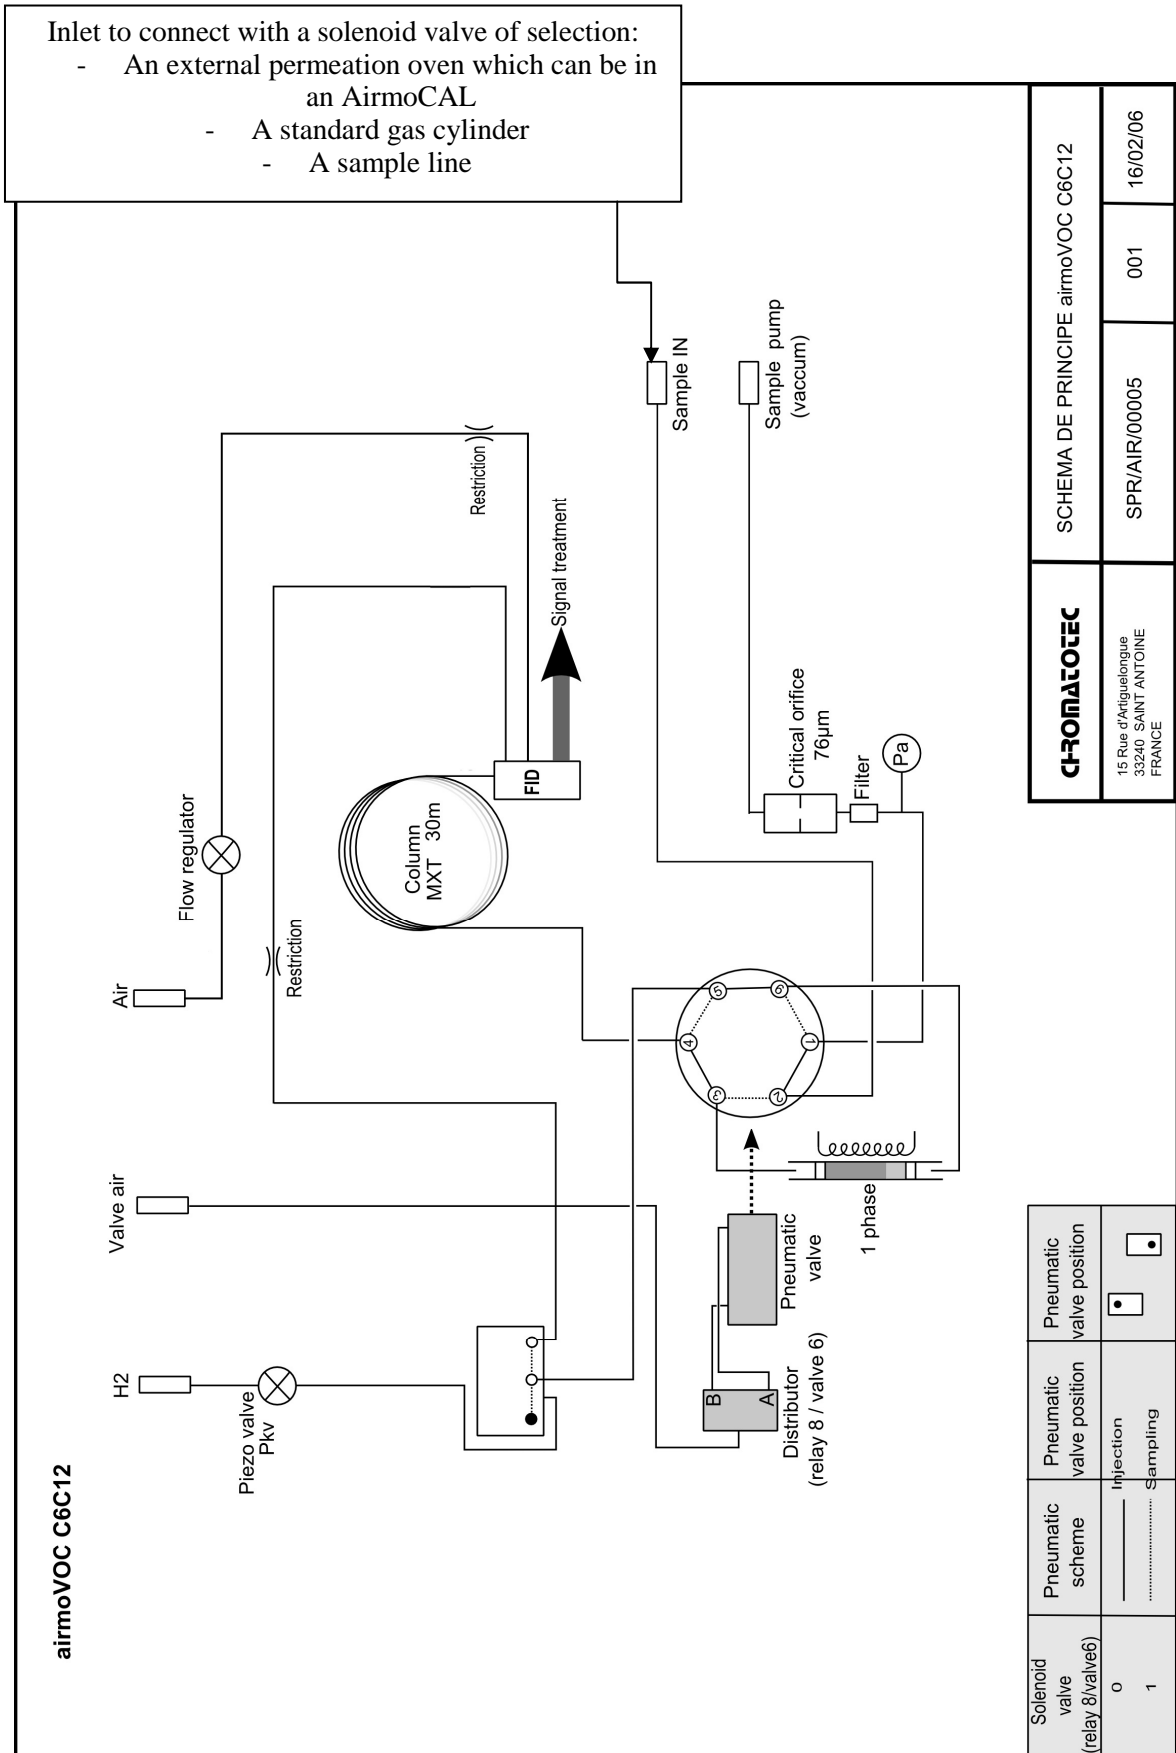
Inlet to connect with a solenoid valve of selection:
- An external permeation oven which can be in an AirmoCAL
- A standard gas cylinder
- A sample line

CHROMATOTEC

15 Rue d'Artiguelongue
33240 SAINT ANTOINE
FRANCE

SCHEMA DE PRINCIPE airmoVOC C6C12

SPR/AIR/00005

001

16/02/06

airmoVOC C6C12

Sample IN

Sample pump (vaccum)

Restriction

Signal treatment

Critical orifice 76µm

Filter

Pa

FID

Column MXT 30m

Flow regulator

Air

Restriction

Valve air

H2

Piezo valve Pkv

Pneumatic valve

1 phase

B

A

Distributor (relay 8 / valve 6)

1

2

3

4

5

6

| Solenoid valve (relay 8/valve6) | Pneumatic scheme | Pneumatic valve position | Pneumatic valve position |
|---|---|---|---|
| 0 | ———— | Injection | |
| 1 | ............ | Sampling | |